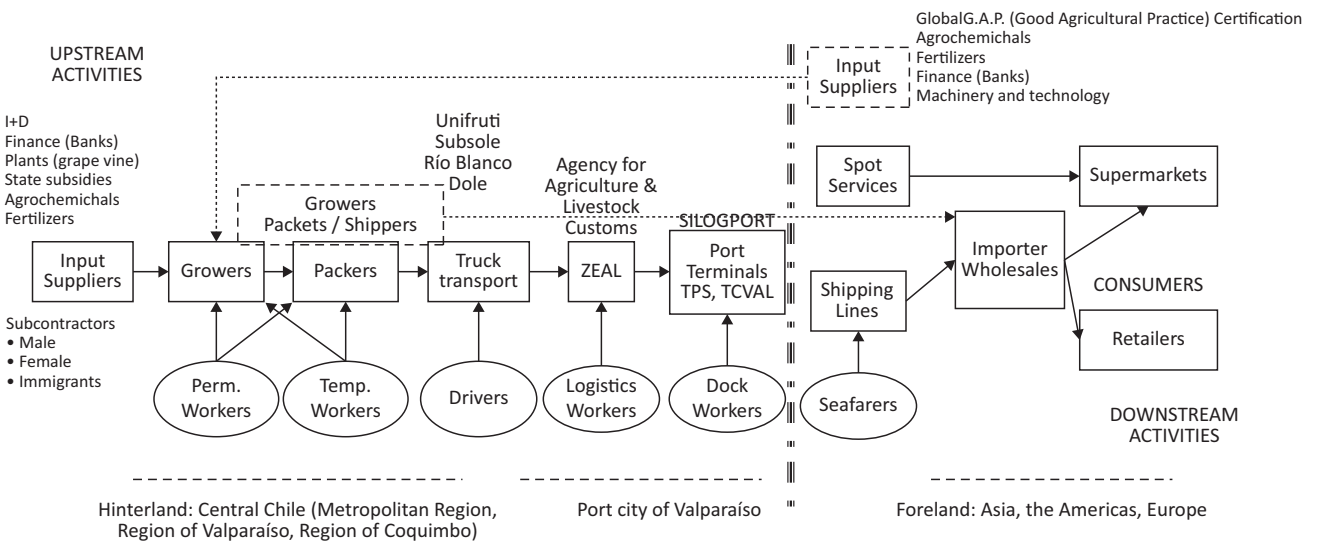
UPSTREAM ACTIVITIES

GlobalG.A.P. (Good Agricultural Practice) Certification
Agrochemichals
Fertilizers
Finance (Banks)
Machinery and technology

Input Suppliers

I+D
Finance (Banks)
Plants (grape vine)
State subsidies
Agrochemichals
Fertilizers

Unifruti
Subsole
Río Blanco
Dole

Agency for Agriculture & Livestock
Customs

SILOGPORT

Spot Services

Supermarkets

Growers Packets / Shippers

Input Suppliers

Growers

Packers

Truck transport

ZEAL

Port Terminals TPS, TCVAL

Importer Wholesales

Shipping Lines

CONSUMERS

Subcontractors
• Male
• Female
• Immigrants

Retailers

Perm. Workers

Temp. Workers

Drivers

Logistics Workers

Dock Workers

Seafarers

DOWNSTREAM ACTIVITIES

Hinterland: Central Chile (Metropolitan Region, Region of Valparaíso, Region of Coquimbo)

Port city of Valparaíso

Foreland: Asia, the Americas, Europe